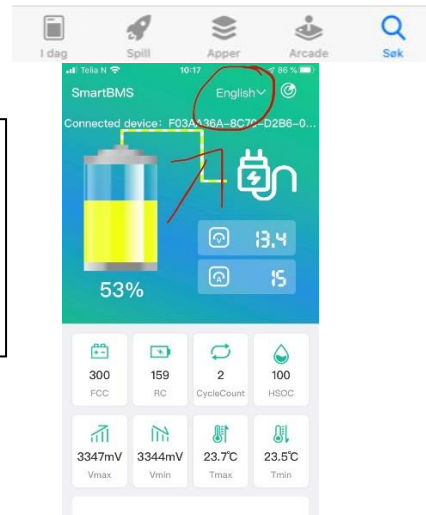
I dag Spill Apper Arcade Søk

Telia N 10:17 86 %

SmartBMS English

Connected device: F03AA36A-8C70-D2B6-0...

13.4

15

53%

| 300 | 159 | 2 | 100 |
|---|---|---|---|
| FCC | RC | CycleCount | HSOC |
| 3347mV | 3344mV | 23.7℃ | 23.5℃ |
| Vmax | Vmin | Tmax | Tmin |